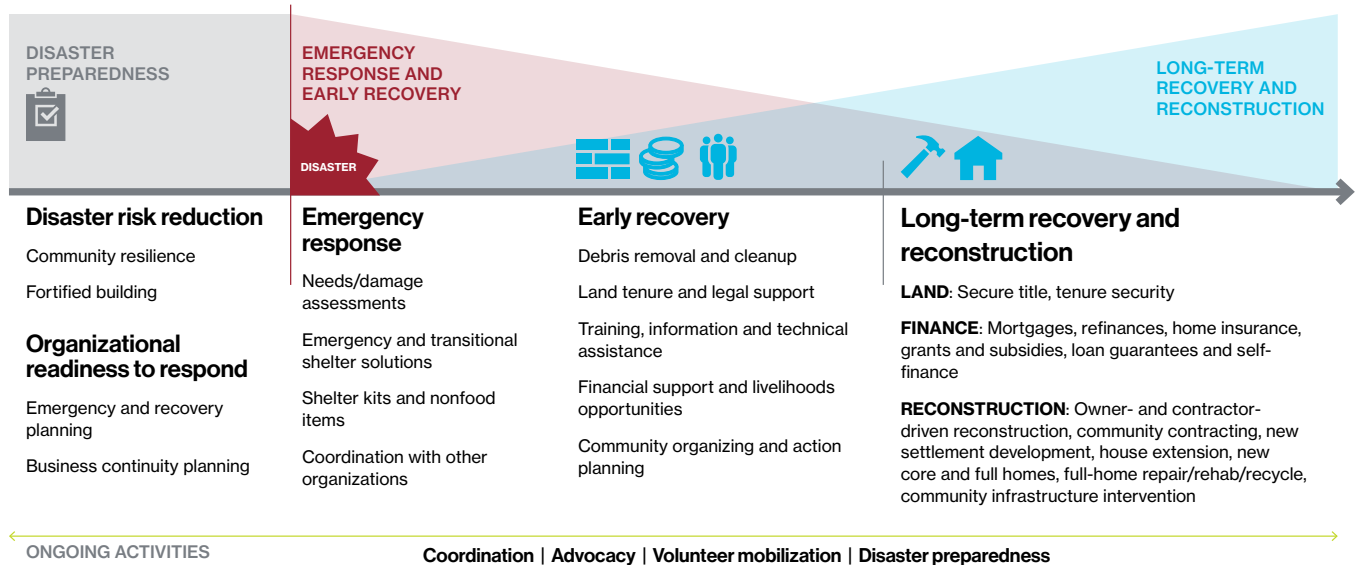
DISASTER PREPAREDNESS

EMERGENCY RESPONSE AND EARLY RECOVERY

LONG-TERM RECOVERY AND RECONSTRUCTION

DISASTER

Disaster risk reduction

Community resilience

Fortified building

Organizational readiness to respond

Emergency and recovery planning

Business continuity planning

Emergency response

Needs/damage assessments

Emergency and transitional shelter solutions

Shelter kits and nonfood items

Coordination with other organizations

Early recovery

Debris removal and cleanup

Land tenure and legal support

Training, information and technical assistance

Financial support and livelihoods opportunities

Community organizing and action planning

Long-term recovery and reconstruction

LAND: Secure title, tenure security

FINANCE: Mortgages, refinances, home insurance, grants and subsidies, loan guarantees and self-finance

RECONSTRUCTION: Owner- and contractor-driven reconstruction, community contracting, new settlement development, house extension, new core and full homes, full-home repair/rehab/recycle, community infrastructure intervention

ONGOING ACTIVITIES

Coordination | Advocacy | Volunteer mobilization | Disaster preparedness